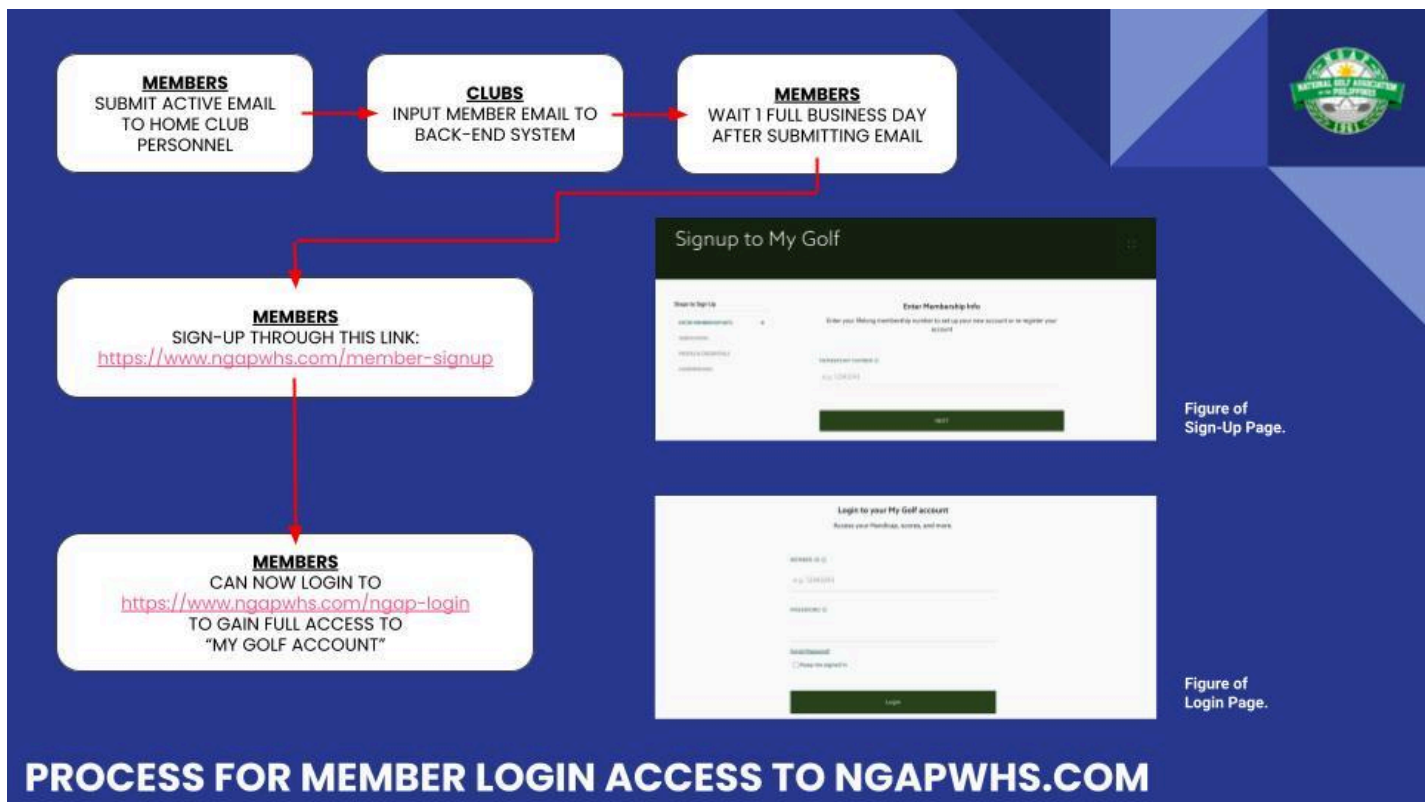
MEMBERS
SUBMIT ACTIVE EMAIL TO HOME CLUB PERSONNEL

CLUBS
INPUT MEMBER EMAIL TO BACK-END SYSTEM

MEMBERS
WAIT 1 FULL BUSINESS DAY AFTER SUBMITTING EMAIL

NATIONAL GOLF ASSOCIATION OF THE PHILIPPINES

Signup to My Golf

Steps to Sign Up
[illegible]

Enter Membership Info
Enter your lifelong membership number to set up your new account or re-register your account

Membership number
e.g. 1234567

NEXT

MEMBERS
SIGN-UP THROUGH THIS LINK:
https://www.ngapwhs.com/member-signup

Figure of Sign-Up Page.

Login to your My Golf account
Access your Handicap, scores, and more

MEMBER ID
e.g. 1234567

PASSWORD

Forgot Password?
Keep me signed in

Login

MEMBERS
CAN NOW LOGIN TO
https://www.ngapwhs.com/ngap-login
TO GAIN FULL ACCESS TO "MY GOLF ACCOUNT"

Figure of Login Page.

PROCESS FOR MEMBER LOGIN ACCESS TO NGAPWHS.COM